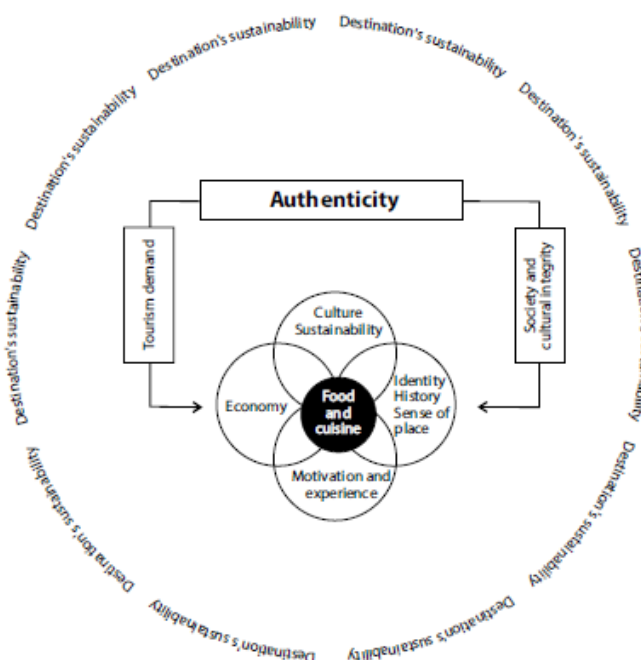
Destination's sustainability

Destination's sustainability

Destination's sustainability

Destination's sustainability

Destination's sustainability

Destina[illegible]

Destination's sustainability

Destination's sustainability

Destination's sustainability

Destination's sustainability

Destination's sustainability

Authenticity

Tourism demand

Society and cultural integrity

Culture Sustainability

Economy

Food and cuisine

Identity History Sense of place

Motivation and experience